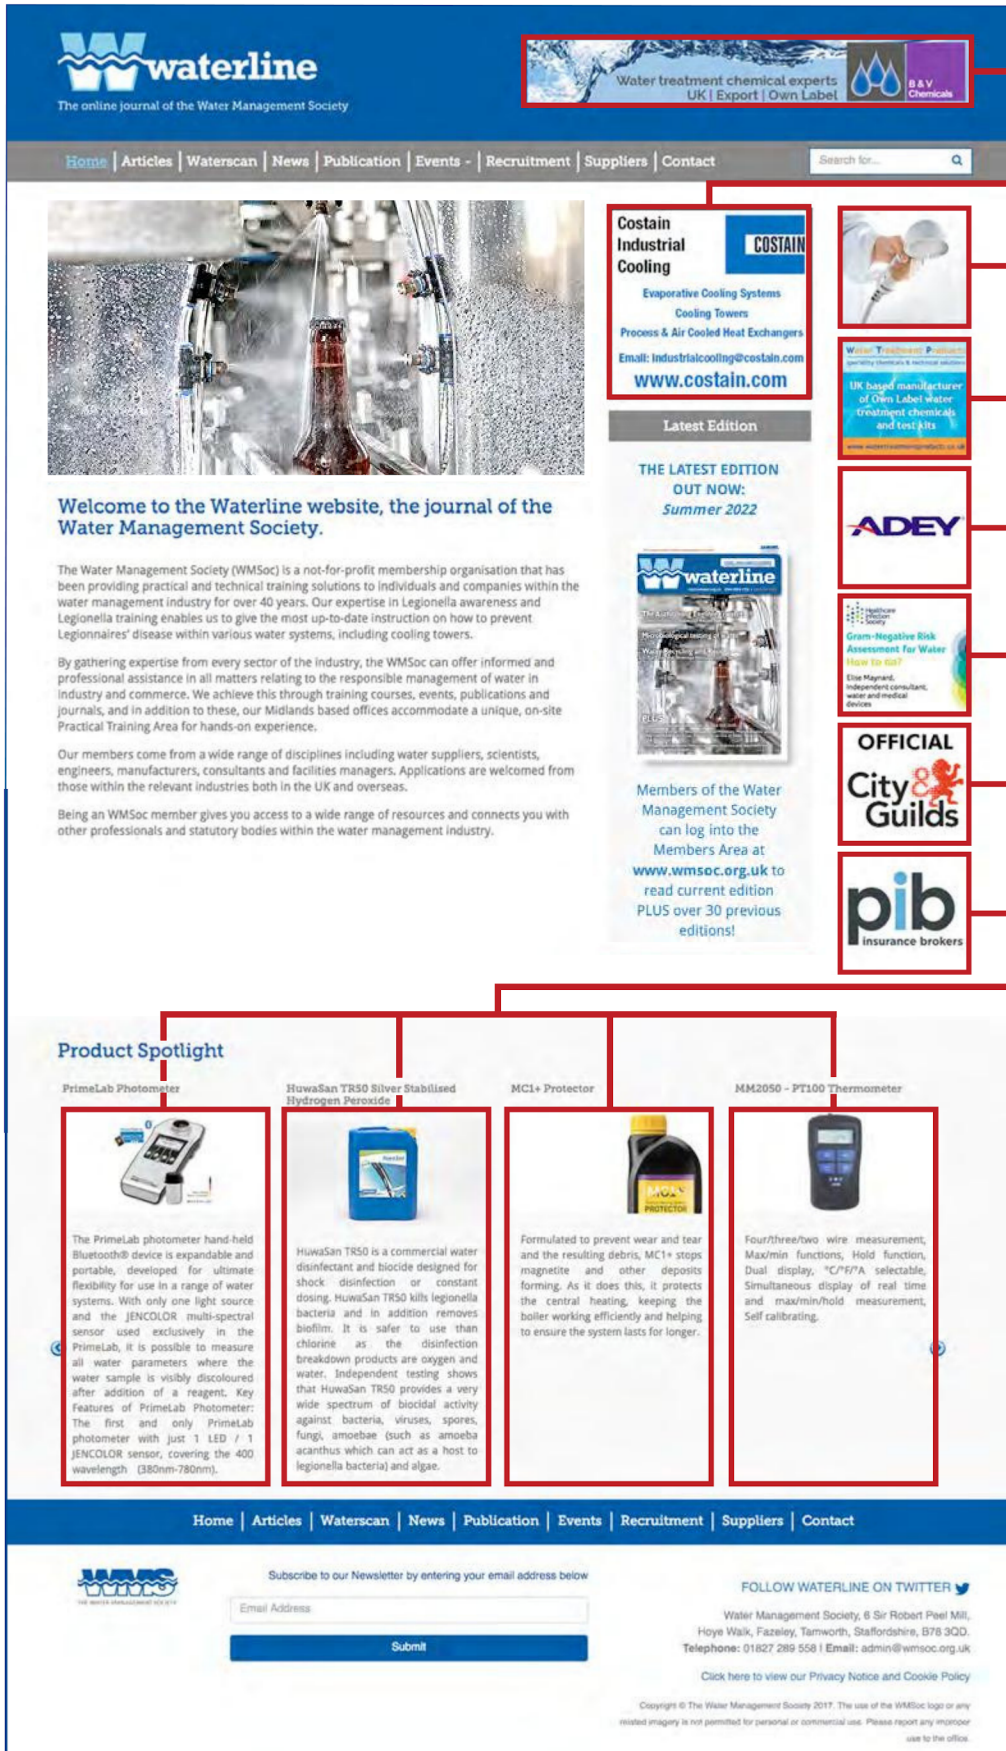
waterline
The online journal of the Water Management Society

Water treatment chemical experts
UK | Export | Own Label
B&V Chemicals

Home | Articles | Waterscan | News | Publication | Events - | Recruitment | Suppliers | Contact

Search for...

Costain Industrial Cooling
COSTAIN
Evaporative Cooling Systems
Cooling Towers
Process & Air Cooled Heat Exchangers
Email: industrialcooling@costain.com
www.costain.com

Latest Edition

THE LATEST EDITION OUT NOW: Summer 2022

waterline

Members of the Water Management Society can log into the Members Area at www.wmsoc.org.uk to read current edition PLUS over 30 previous editions!

Water Treatment Products
UK based manufacturer of Own Label water treatment chemicals and test kits

ADEY

Gram-Negative Risk Assessment for Water How to do?
Elise Maynard, Independent consultant, water and medical devices

OFFICIAL City & Guilds

pib insurance brokers

Welcome to the Waterline website, the journal of the Water Management Society.

The Water Management Society (WMSoc) is a not-for-profit membership organisation that has been providing practical and technical training solutions to individuals and companies within the water management industry for over 40 years. Our expertise in Legionella awareness and Legionella training enables us to give the most up-to-date instruction on how to prevent Legionnaires' disease within various water systems, including cooling towers.

By gathering expertise from every sector of the industry, the WMSoc can offer informed and professional assistance in all matters relating to the responsible management of water in industry and commerce. We achieve this through training courses, events, publications and journals, and in addition to these, our Midlands based offices accommodate a unique, on-site Practical Training Area for hands-on experience.

Our members come from a wide range of disciplines including water suppliers, scientists, engineers, manufacturers, consultants and facilities managers. Applications are welcomed from those within the relevant industries both in the UK and overseas.

Being an WMSoc member gives you access to a wide range of resources and connects you with other professionals and statutory bodies within the water management industry.

Product Spotlight

PrimeLab Photometer

The PrimeLab photometer hand-held Bluetooth® device is expandable and portable, developed for ultimate flexibility for use in a range of water systems. With only one light source and the JENCOLOR multi-spectral sensor used exclusively in the PrimeLab, it is possible to measure all water parameters where the water sample is visibly discoloured after addition of a reagent. Key Features of PrimeLab Photometer: The first and only PrimeLab photometer with just 1 LED / 1 JENCOLOR sensor, covering the 400 wavelength (380nm-780nm).

HuwaSan TR50 Silver Stabilised Hydrogen Peroxide

HuwaSan TR50 is a commercial water disinfectant and biocide designed for shock disinfection or constant dosing. HuwaSan TR50 kills legionella bacteria and in addition removes biofilm. It is safer to use than chlorine as the disinfection breakdown products are oxygen and water. Independent testing shows that HuwaSan TR50 provides a very wide spectrum of biocidal activity against bacteria, viruses, spores, fungi, amoebae (such as amoeba acanthus which can act as a host to legionella bacteria) and algae.

MC1+ Protector

Formulated to prevent wear and tear and the resulting debris, MC1+ stops magnetite and other deposits forming. As it does this, it protects the central heating, keeping the boiler working efficiently and helping to ensure the system lasts for longer.

MM2050 - PT100 Thermometer

Four/three/two wire measurement, Max/min functions, Hold function, Dual display, °C/°F/°A selectable, Simultaneous display of real time and max/min/hold measurement, Self calibrating.

Home | Articles | Waterscan | News | Publication | Events | Recruitment | Suppliers | Contact

WMS

Subscribe to our Newsletter by entering your email address below
Email Address
Submit

FOLLOW WATERLINE ON TWITTER

Water Management Society, 6 Sir Robert Peel Mill, Hoye Walk, Fazeley, Tamworth, Staffordshire, B78 3QD.
Telephone: 01827 289 558 | Email: admin@wmsoc.org.uk

Click here to view our Privacy Notice and Cookie Policy

Copyright © The Water Management Society 2017. The use of the WMSoc logo or any related imagery is not permitted for personal or commercial use. Please report any improper use to the office.